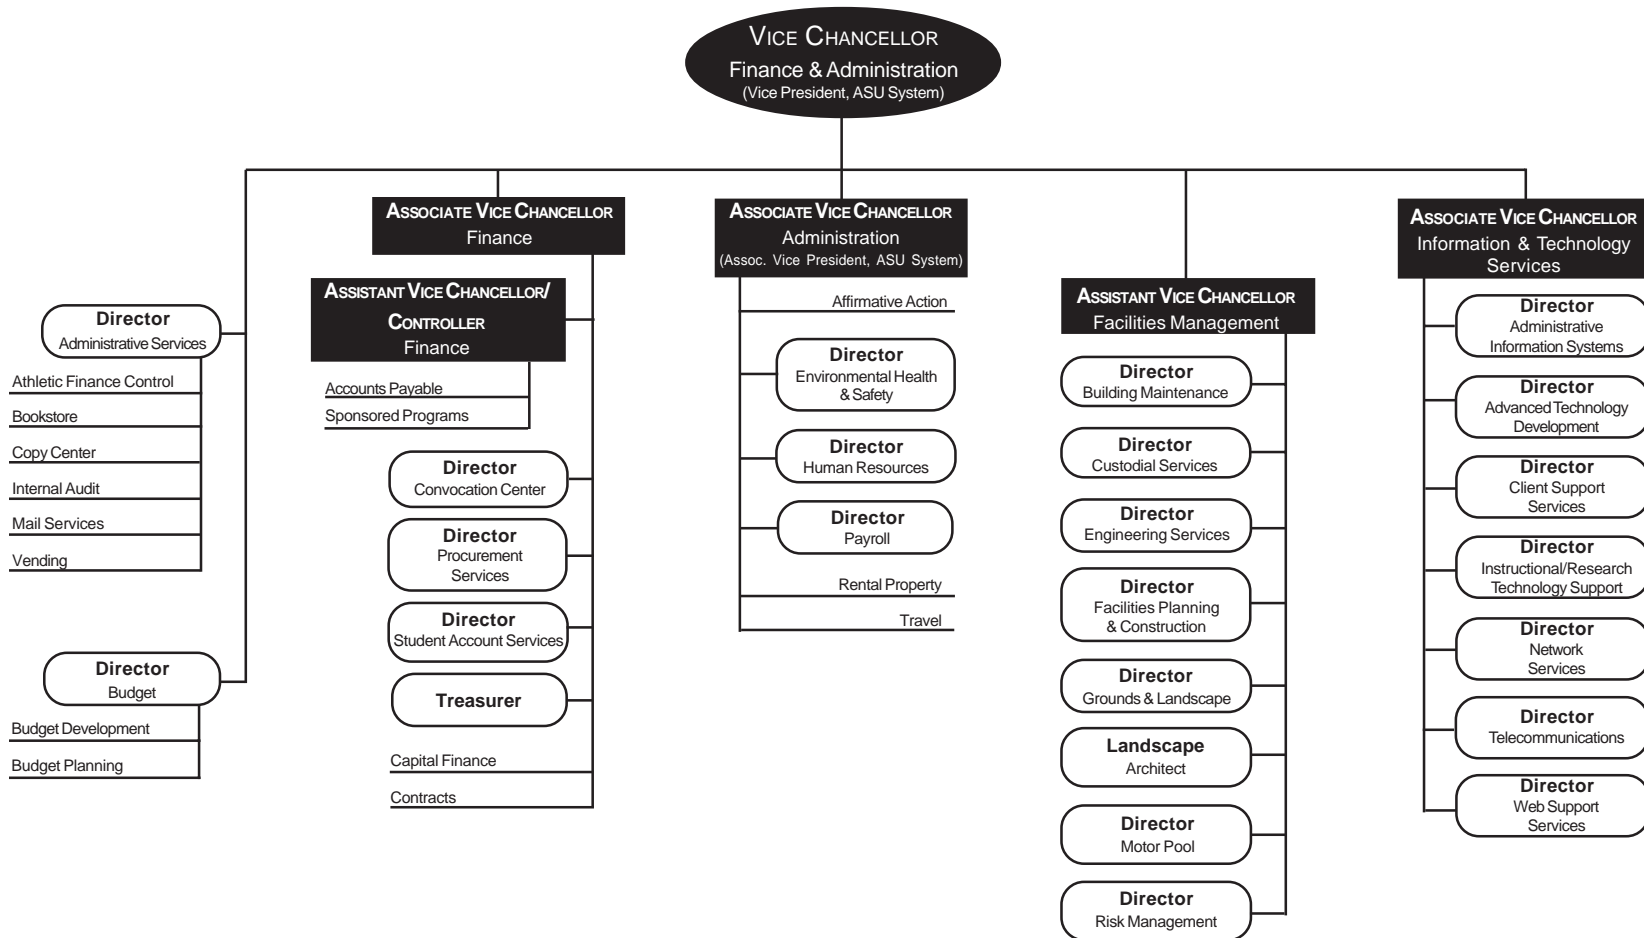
VICE CHANCELLOR
Finance & Administration
(Vice President, ASU System)

Director
Administrative Services

Athletic Finance Control
Bookstore
Copy Center
Internal Audit
Mail Services
Vending

Director
Budget

Budget Development
Budget Planning

ASSOCIATE VICE CHANCELLOR
Finance

ASSISTANT VICE CHANCELLOR/ CONTROLLER
Finance

Accounts Payable
Sponsored Programs

Director
Convocation Center

Director
Procurement Services

Director
Student Account Services

Treasurer

Capital Finance
Contracts

ASSOCIATE VICE CHANCELLOR
Administration
(Assoc. Vice President, ASU System)

Affirmative Action

Director
Environmental Health & Safety

Director
Human Resources

Director
Payroll

Rental Property
Travel

ASSISTANT VICE CHANCELLOR
Facilities Management

Director
Building Maintenance

Director
Custodial Services

Director
Engineering Services

Director
Facilities Planning & Construction

Director
Grounds & Landscape

Landscape
Architect

Director
Motor Pool

Director
Risk Management

ASSOCIATE VICE CHANCELLOR
Information & Technology Services

Director
Administrative Information Systems

Director
Advanced Technology Development

Director
Client Support Services

Director
Instructional/Research Technology Support

Director
Network Services

Director
Telecommunications

Director
Web Support Services